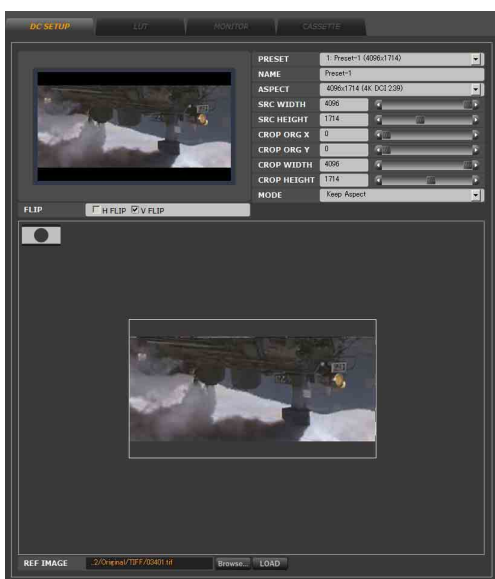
DC SETUP | LUT | MONITOR | CASSETTE

PRESET | 1: Preset-1 (4096x1714)
NAME | Preset-1
ASPECT | 4096x1714 (4K DCI 239)
SRC WIDTH | 4096
SRC HEIGHT | 1714
CROP ORG X | 0
CROP ORG Y | 0
CROP WIDTH | 4096
CROP HEIGHT | 1714
MODE | Keep Aspect

FLIP ☐ H FLIP ☑ V FLIP

REF IMAGE ../2/Original/TIFF/03401.tif Browse... LOAD